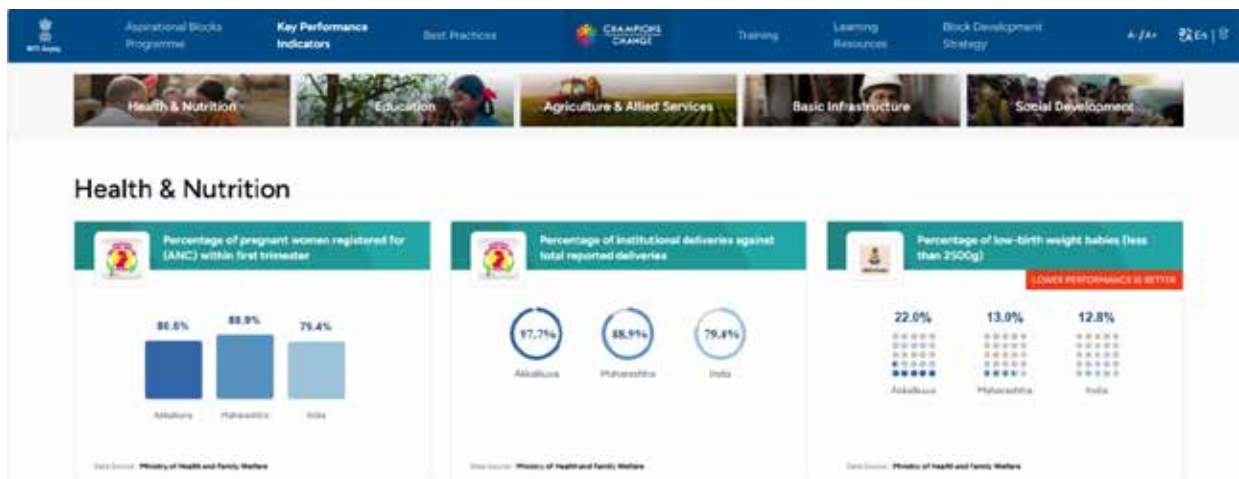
NITI Aayog

Aspirational Blocks Programme

Key Performance Indicators

Best Practices

CHAMPIONS OF CHANGE

Training

Learning Resources

Block Development Strategy

A-/A+

En | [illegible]

Health & Nutrition

Education

Agriculture & Allied Services

Basic Infrastructure

Social Development

Health & Nutrition

Percentage of pregnant women registered for (ANC) within first trimester

86.8%

88.9%

79.4%

Akkalkuva

Maharashtra

India

Data Source: Ministry of Health and Family Welfare

Percentage of institutional deliveries against total reported deliveries

97.7%

88.9%

79.4%

Akkalkuva

Maharashtra

India

Data Source: Ministry of Health and Family Welfare

Percentage of low-birth weight babies (less than 2500g)

LOWER PERFORMANCE IS BETTER

22.0%

13.0%

12.8%

Akkalkuva

Maharashtra

India

Data Source: Ministry of Health and Family Welfare